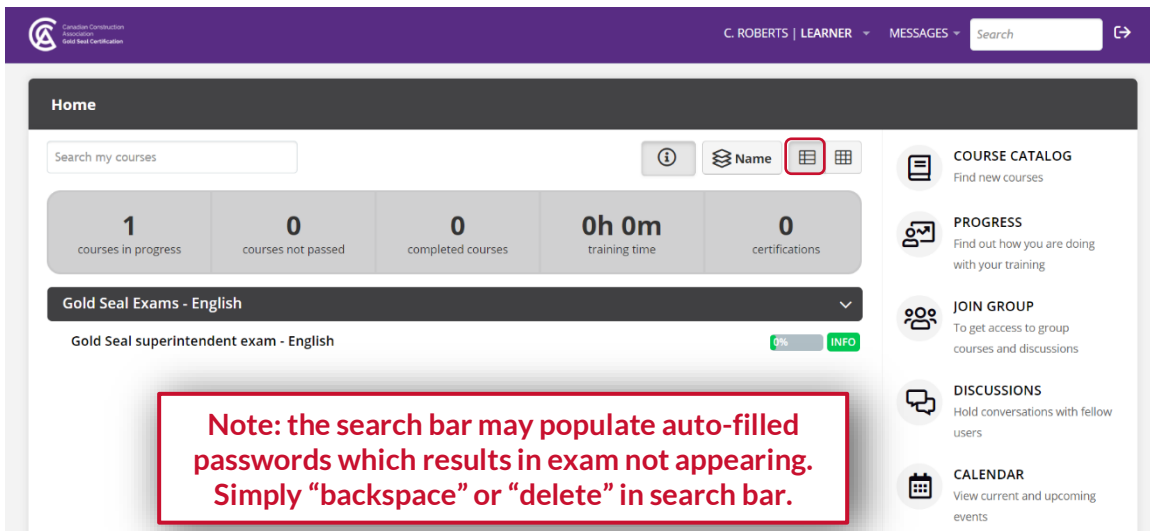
Canadian Construction Association Gold Seal Certification

C. ROBERTS | LEARNER MESSAGES Search

Home

Search my courses

Name

| 1 | 0 | 0 | 0h 0m | 0 |
|---|---|---|---|---|
| courses in progress | courses not passed | completed courses | training time | certifications |

Gold Seal Exams - English

Gold Seal superintendent exam - English 0% INFO

Note: the search bar may populate auto-filled passwords which results in exam not appearing. Simply “backspace” or “delete” in search bar.

COURSE CATALOG
Find new courses

PROGRESS
Find out how you are doing with your training

JOIN GROUP
To get access to group courses and discussions

DISCUSSIONS
Hold conversations with fellow users

CALENDAR
View current and upcoming events